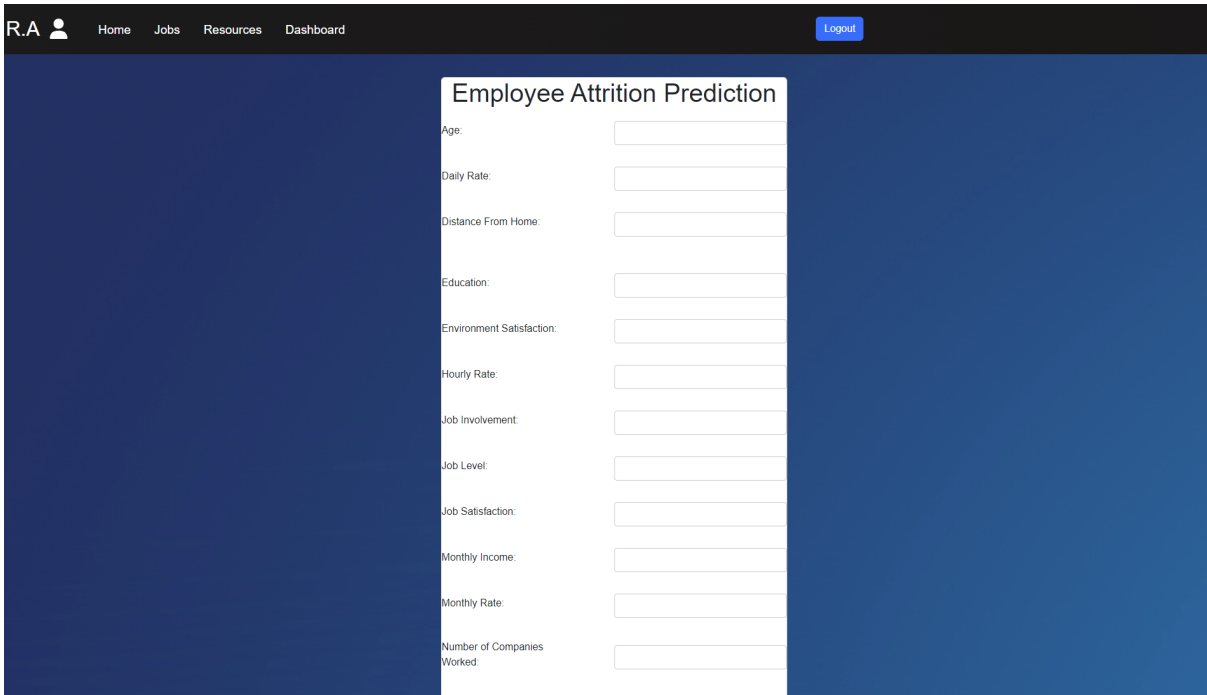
R.A

Home Jobs Resources Dashboard

Logout

Employee Attrition Prediction

Age:

Daily Rate:

Distance From Home:

Education:

Environment Satisfaction:

Hourly Rate:

Job Involvement:

Job Level:

Job Satisfaction:

Monthly Income:

Monthly Rate:

Number of Companies Worked: